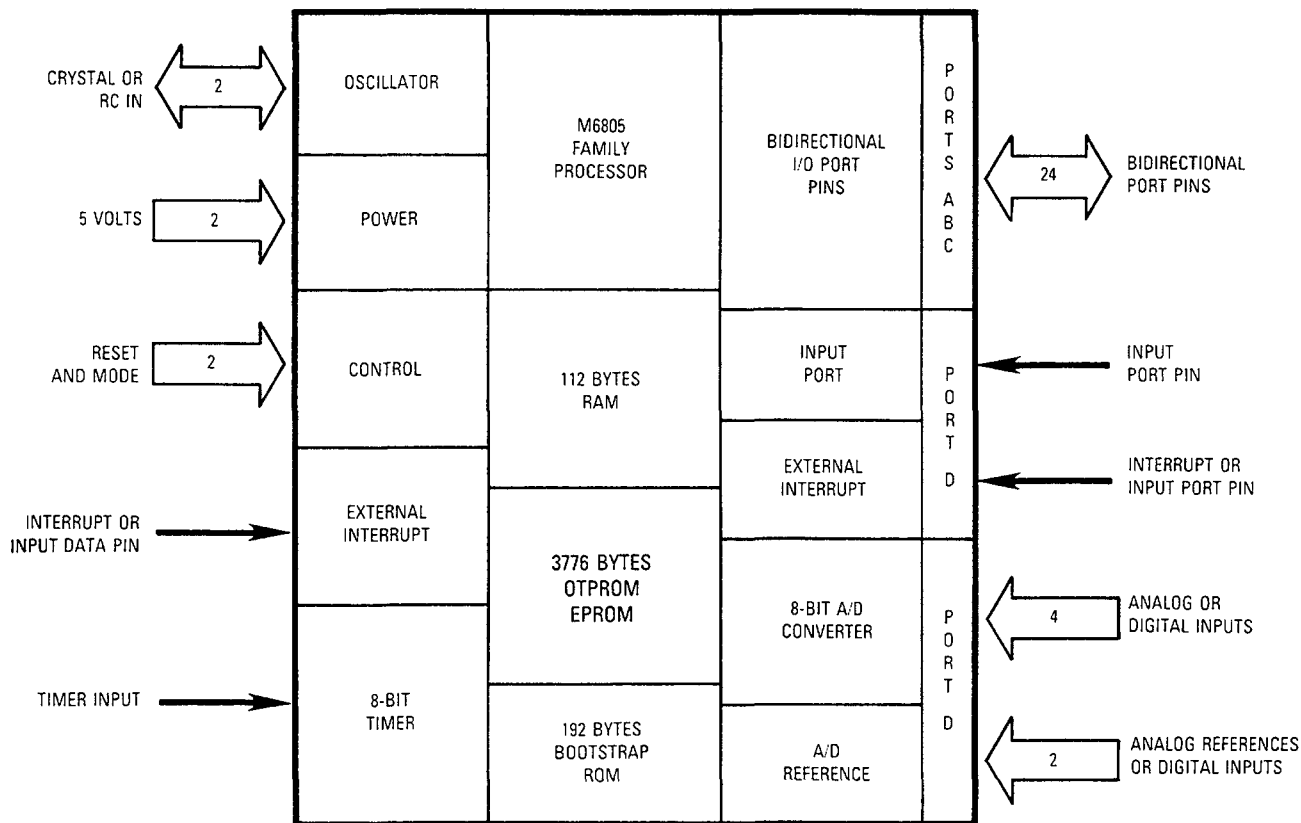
CRYSTAL OR RC IN
2
5 VOLTS
2
RESET AND MODE
2
INTERRUPT OR INPUT DATA PIN
TIMER INPUT

OSCILLATOR
POWER
CONTROL
EXTERNAL INTERRUPT
8-BIT TIMER

M6805 FAMILY PROCESSOR
112 BYTES RAM
3776 BYTES OTPROM EPROM
192 BYTES BOOTSTRAP ROM

BIDIRECTIONAL I/O PORT PINS
INPUT PORT
EXTERNAL INTERRUPT
8-BIT A/D CONVERTER
A/D REFERENCE

PORTS ABC
PORT D
PORT D

24
BIDIRECTIONAL PORT PINS
INPUT PORT PIN
INTERRUPT OR INPUT PORT PIN
4
ANALOG OR DIGITAL INPUTS
2
ANALOG REFERENCES OR DIGITAL INPUTS